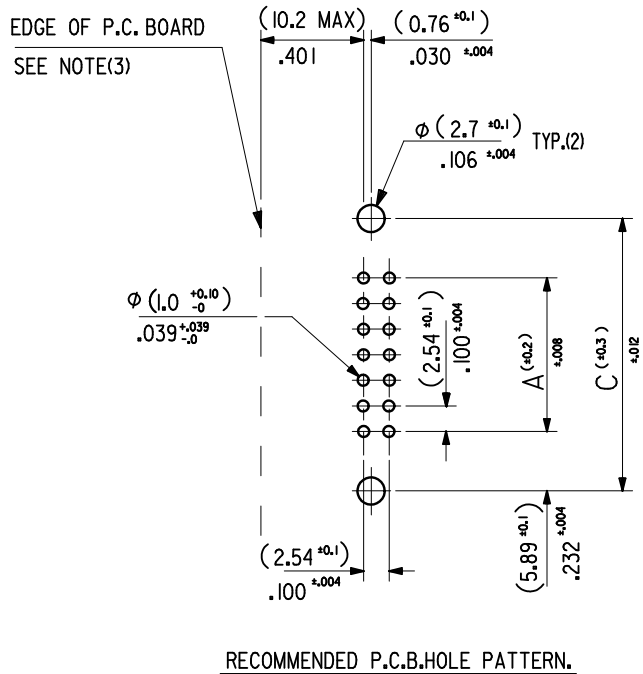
EDGE OF P.C. BOARD
SEE NOTE(3)

$(10.2 \text{ MAX})$
$.401$

$(0.76^{\pm 0.1})$
$.030^{\pm .004}$

$\phi\ (2.7^{\pm 0.1})$ TYP.(2)
$.106^{\pm .004}$

$\phi\ (1.0\ ^{+0.10}_{-0})$
$.039^{+.039}_{-.0}$

$(2.54^{\pm 0.1})$
$.100^{\pm .004}$

$A^{(\pm 0.2)}$
$\pm .008$

$C^{(\pm 0.3)}$
$\pm .012$

$(2.54^{\pm 0.1})$
$.100^{\pm .004}$

$(5.89^{\pm 0.1})$
$.232^{\pm .004}$

RECOMMENDED P.C.B.HOLE PATTERN.